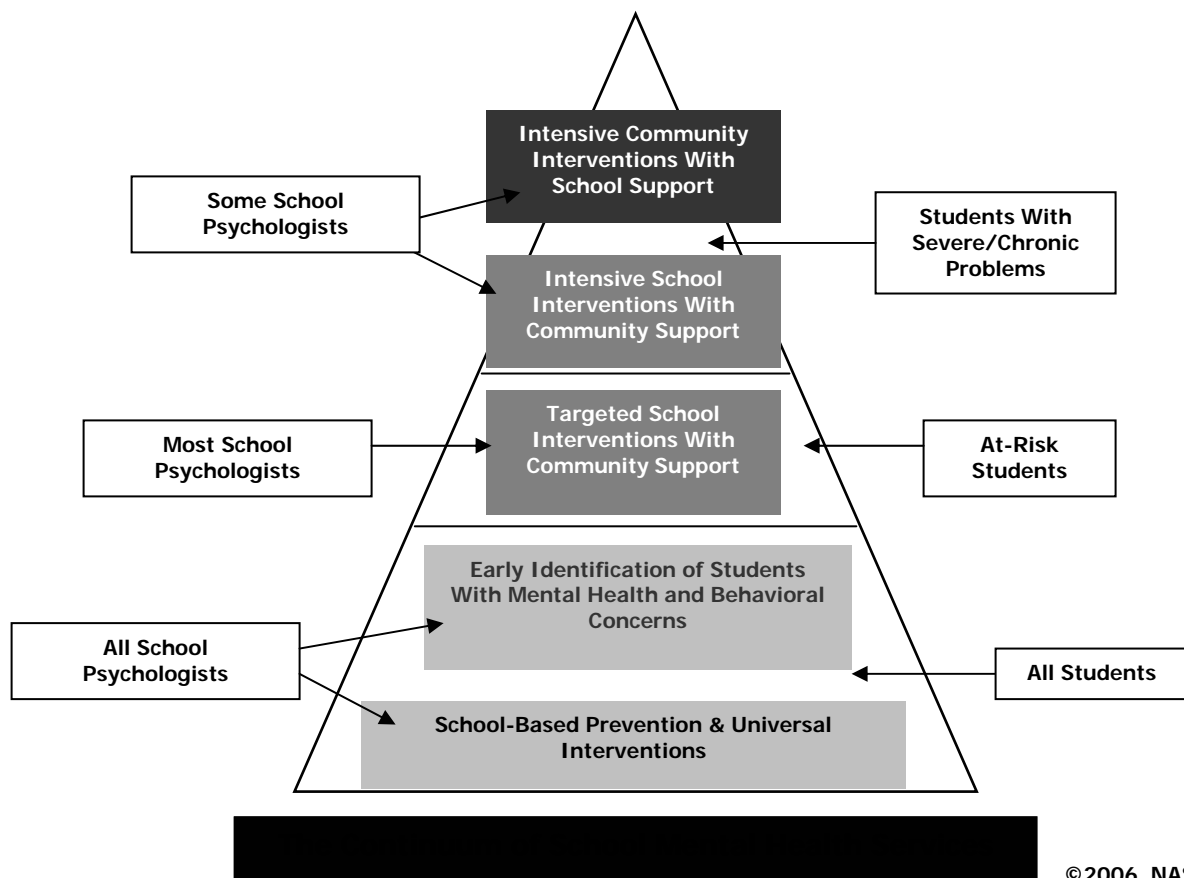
Intensive Community Interventions With School Support

Some School Psychologists

Students With Severe/Chronic Problems

Intensive School Interventions With Community Support

Targeted School Interventions With Community Support

Most School Psychologists

At-Risk Students

Early Identification of Students With Mental Health and Behavioral Concerns

All School Psychologists

All Students

School-Based Prevention & Universal Interventions

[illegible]

©2006, NA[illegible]